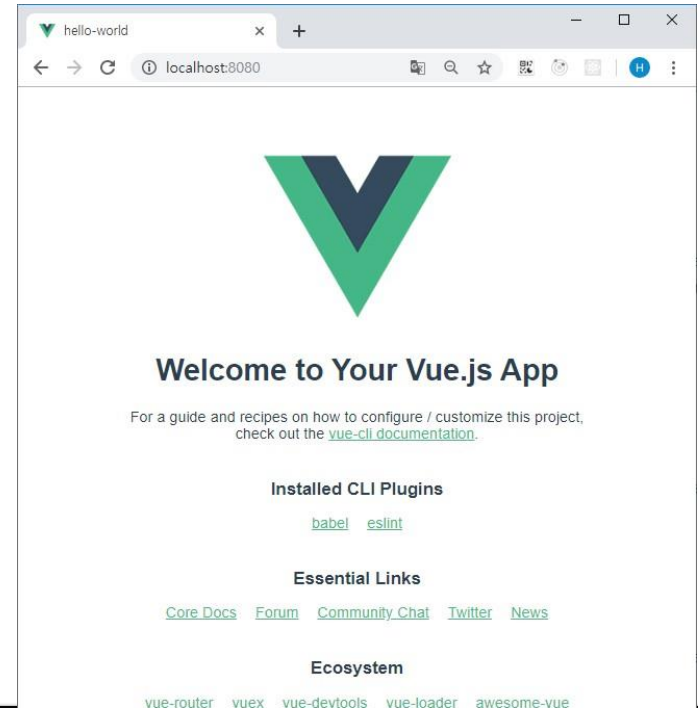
hello-world ×
+
localhost:8080
H

Welcome to Your Vue.js App

For a guide and recipes on how to configure / customize this project, check out the vue-cli documentation.

Installed CLI Plugins

babel eslint

Essential Links

Core Docs Forum Community Chat Twitter News

Ecosystem

vue-router vuex vue-devtools vue-loader awesome-vue